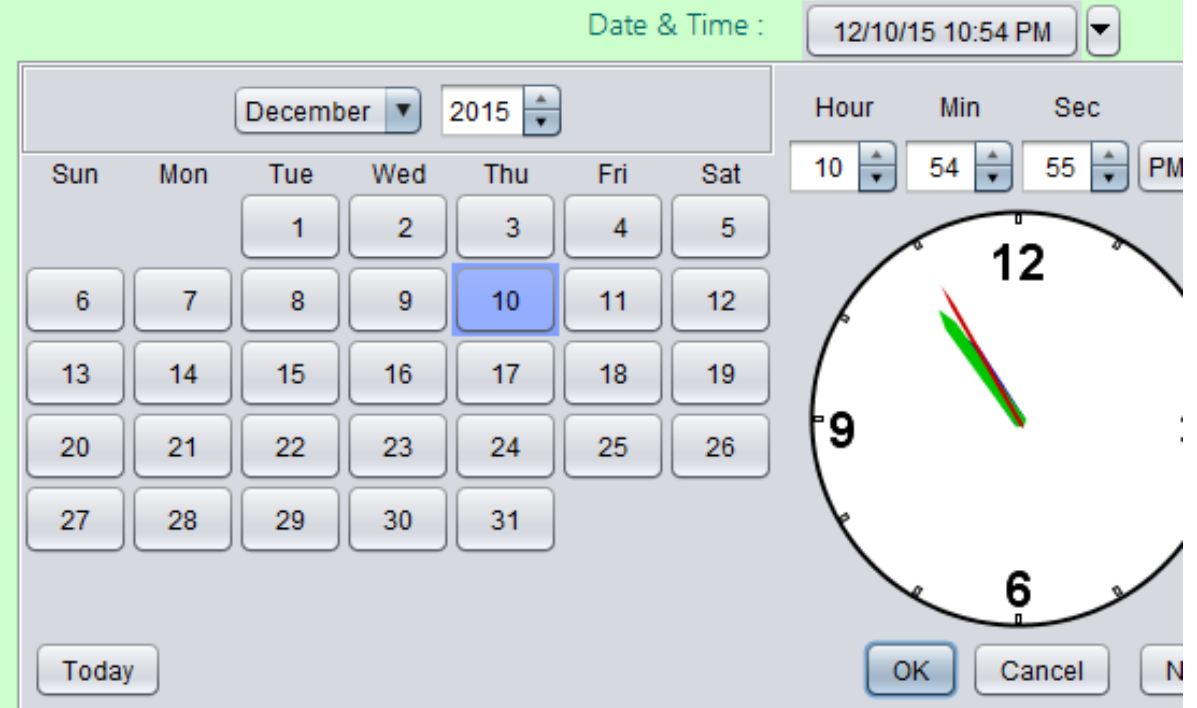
Date & Time : 12/10/15 10:54 PM

December 2015

Hour Min Sec

10 54 55 PM

| Sun | Mon | Tue | Wed | Thu | Fri | Sat |
|---|---|---|---|---|---|---|
| | | 1 | 2 | 3 | 4 | 5 |
| 6 | 7 | 8 | 9 | 10 | 11 | 12 |
| 13 | 14 | 15 | 16 | 17 | 18 | 19 |
| 20 | 21 | 22 | 23 | 24 | 25 | 26 |
| 27 | 28 | 29 | 30 | 31 | | |

12
9
6

Today

OK Cancel N